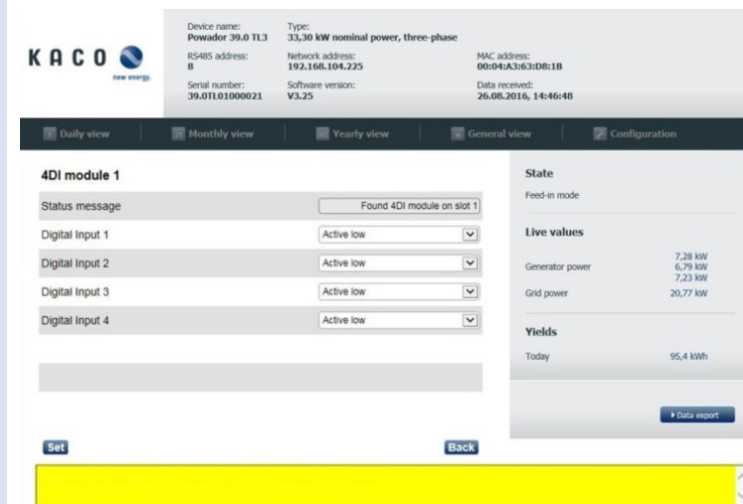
KACO
new energy.

Device name:
Powador 39.0 TL3

Type:
33,30 kW nominal power, three-phase

RS485 address:
8

Network address:
192.168.104.225

MAC address:
00:04:A3:63:D8:1B

Serial number:
39.0TL01000021

Software version:
V3.25

Data received:
26.08.2016, 14:46:48

Daily view | Monthly view | Yearly view | General view | Configuration

4DI module 1

| Status message | Found 4DI module on slot 1 |
|---|---|
| Digital Input 1 | Active low |
| Digital Input 2 | Active low |
| Digital Input 3 | Active low |
| Digital Input 4 | Active low |

State
Feed-in mode

Live values

| Generator power | 7,28 kW<br>6,79 kW<br>7,23 kW |
|---|---|
| Grid power | 20,77 kW |

Yields

| Today | 95,4 kWh |
|---|---|

▸ Data export

Set

Back